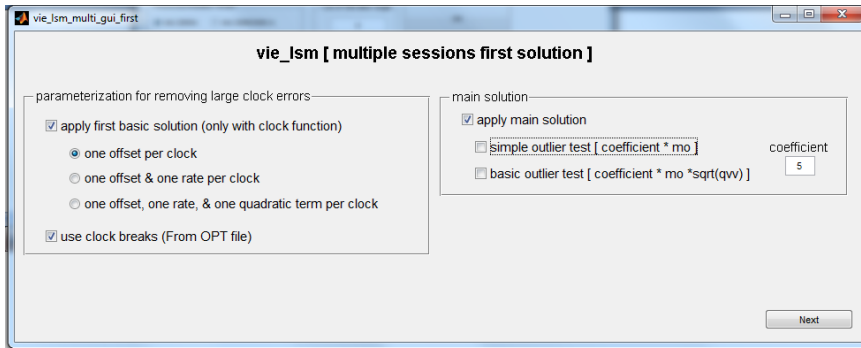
vie_lsm_multi_gui_first

vie_lsm [ multiple sessions first solution ]

parameterization for removing large clock errors

apply first basic solution (only with clock function)

one offset per clock

one offset & one rate per clock

one offset, one rate, & one quadratic term per clock

use clock breaks (From OPT file)

main solution

apply main solution

simple outlier test [ coefficient * mo ]

basic outlier test [ coefficient * mo *sqrt(qvv) ]

coefficient

5

Next